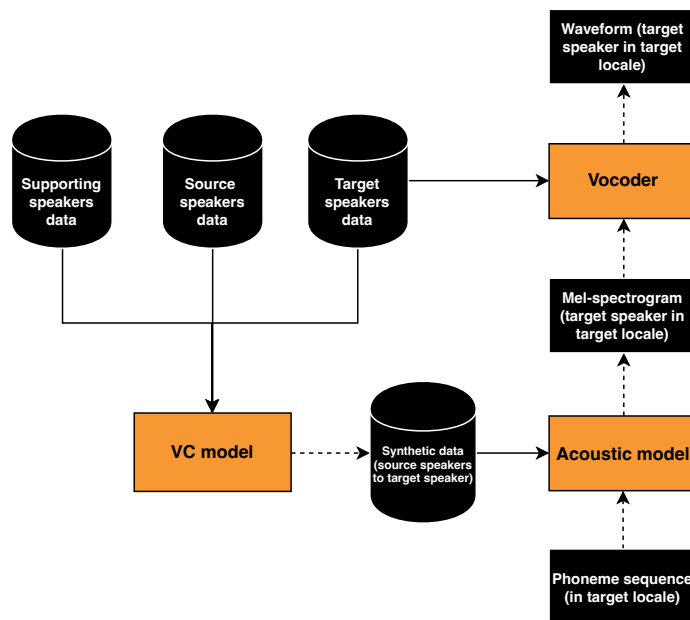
Waveform (target speaker in target locale)

Supporting speakers data

Source speakers data

Target speakers data

Vocoder

Mel-spectrogram (target speaker in target locale)

VC model

Synthetic data (source speakers to target speaker)

Acoustic model

Phoneme sequence (in target locale)